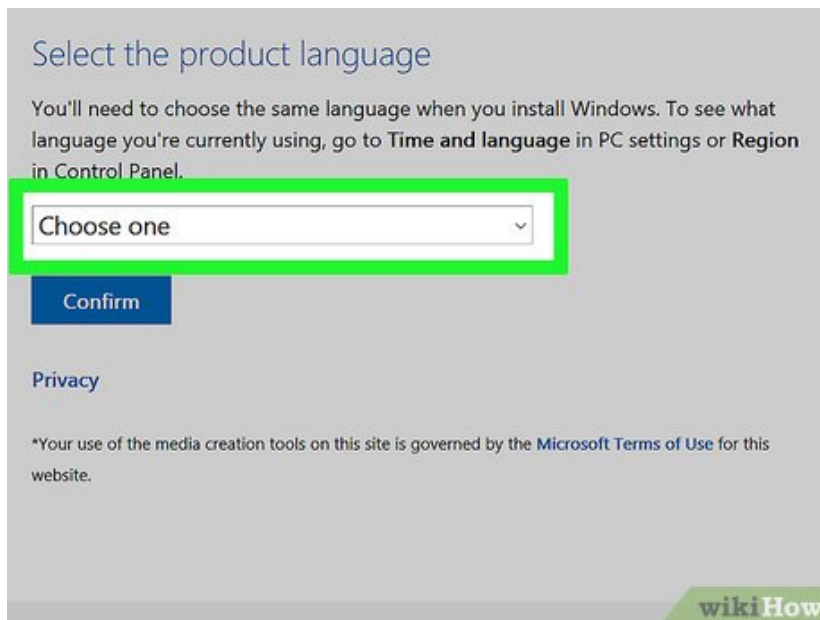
Select the product language

You'll need to choose the same language when you install Windows. To see what language you're currently using, go to **Time and language** in PC settings or **Region** in Control Panel.

Choose one

Confirm

Privacy

*Your use of the media creation tools on this site is governed by the Microsoft Terms of Use for this website.

wikiHow